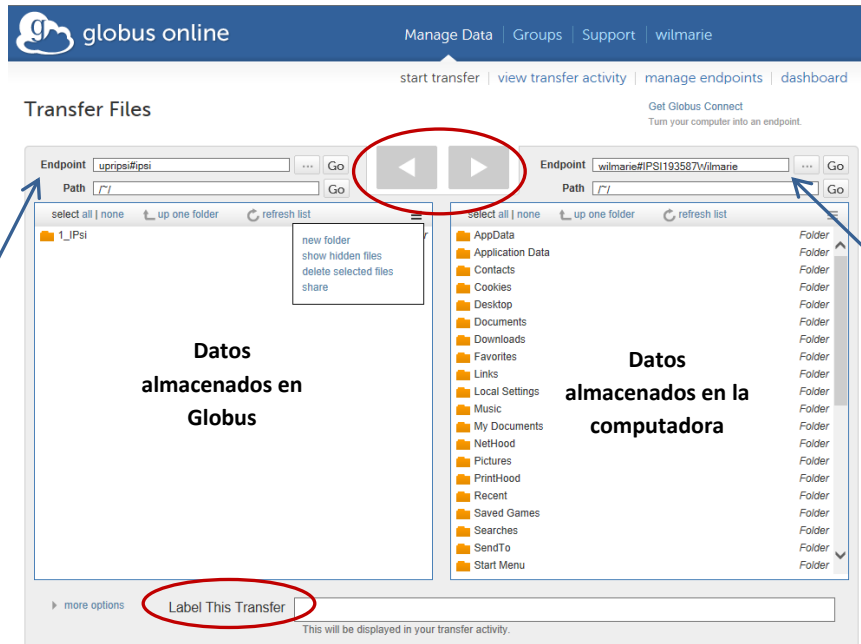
globus online

Manage Data | Groups | Support | wilmarie

start transfer | view transfer activity | manage endpoints | dashboard

Transfer Files

Get Globus Connect
Turn your computer into an endpoint.

Endpoint upripsi#ipsi ··· Go
Path /~/ Go

Endpoint wilmarie#IPSI193587Wilmarie ··· Go
Path /~/ Go

select all | none up one folder refresh list

1_IPsi

new folder
show hidden files
delete selected files
share

Datos almacenados en Globus

select all | none up one folder refresh list

| | |
|---|---|
| AppData | Folder |
| Application Data | Folder |
| Contacts | Folder |
| Cookies | Folder |
| Desktop | Folder |
| Documents | Folder |
| Downloads | Folder |
| Favorites | Folder |
| Links | Folder |
| Local Settings | Folder |
| Music | Folder |
| My Documents | Folder |
| NetHood | Folder |
| Pictures | Folder |
| PrintHood | Folder |
| Recent | Folder |
| Saved Games | Folder |
| Searches | Folder |
| SendTo | Folder |
| Start Menu | Folder |

Datos almacenados en la computadora

more options

Label This Transfer

This will be displayed in your transfer activity.